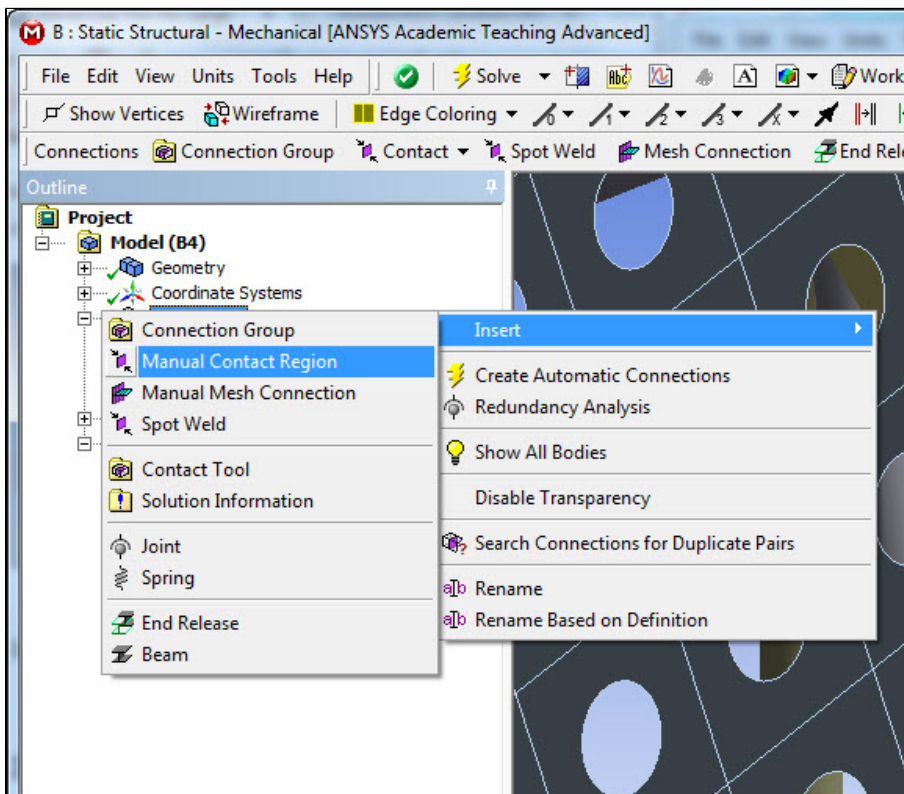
B : Static Structural - Mechanical [ANSYS Academic Teaching Advanced]

File Edit View Units Tools Help Solve Work

Show Vertices Wireframe Edge Coloring

Connections Connection Group Contact Spot Weld Mesh Connection End Rel

Outline

Project
Model (B4)
Geometry
Coordinate Systems

Connection Group
Manual Contact Region
Manual Mesh Connection
Spot Weld
Contact Tool
Solution Information
Joint
Spring
End Release
Beam

Insert
Create Automatic Connections
Redundancy Analysis
Show All Bodies
Disable Transparency
Search Connections for Duplicate Pairs
Rename
Rename Based on Definition